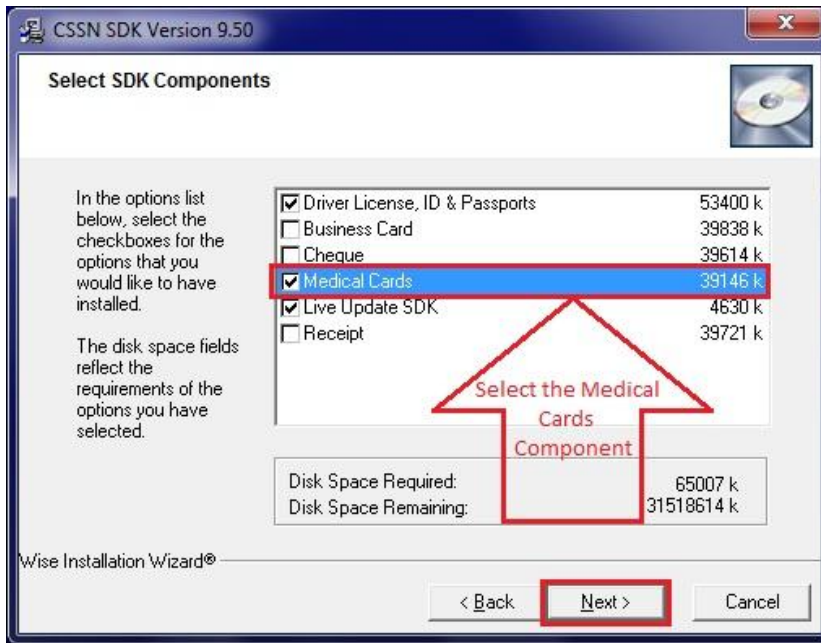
CSSN SDK Version 9.50

Select SDK Components

In the options list below, select the checkboxes for the options that you would like to have installed.

The disk space fields reflect the requirements of the options you have selected.

| | | |
|---|---|---|
| ☑ | Driver License, ID & Passports | 53400 k |
| ☐ | Business Card | 39838 k |
| ☐ | Cheque | 39614 k |
| ☑ | Medical Cards | 39146 k |
| ☑ | Live Update SDK | 4630 k |
| ☐ | Receipt | 39721 k |

Select the Medical Cards Component

Disk Space Required: 65007 k
Disk Space Remaining: 31518614 k

Wise Installation Wizard®

< Back Next > Cancel